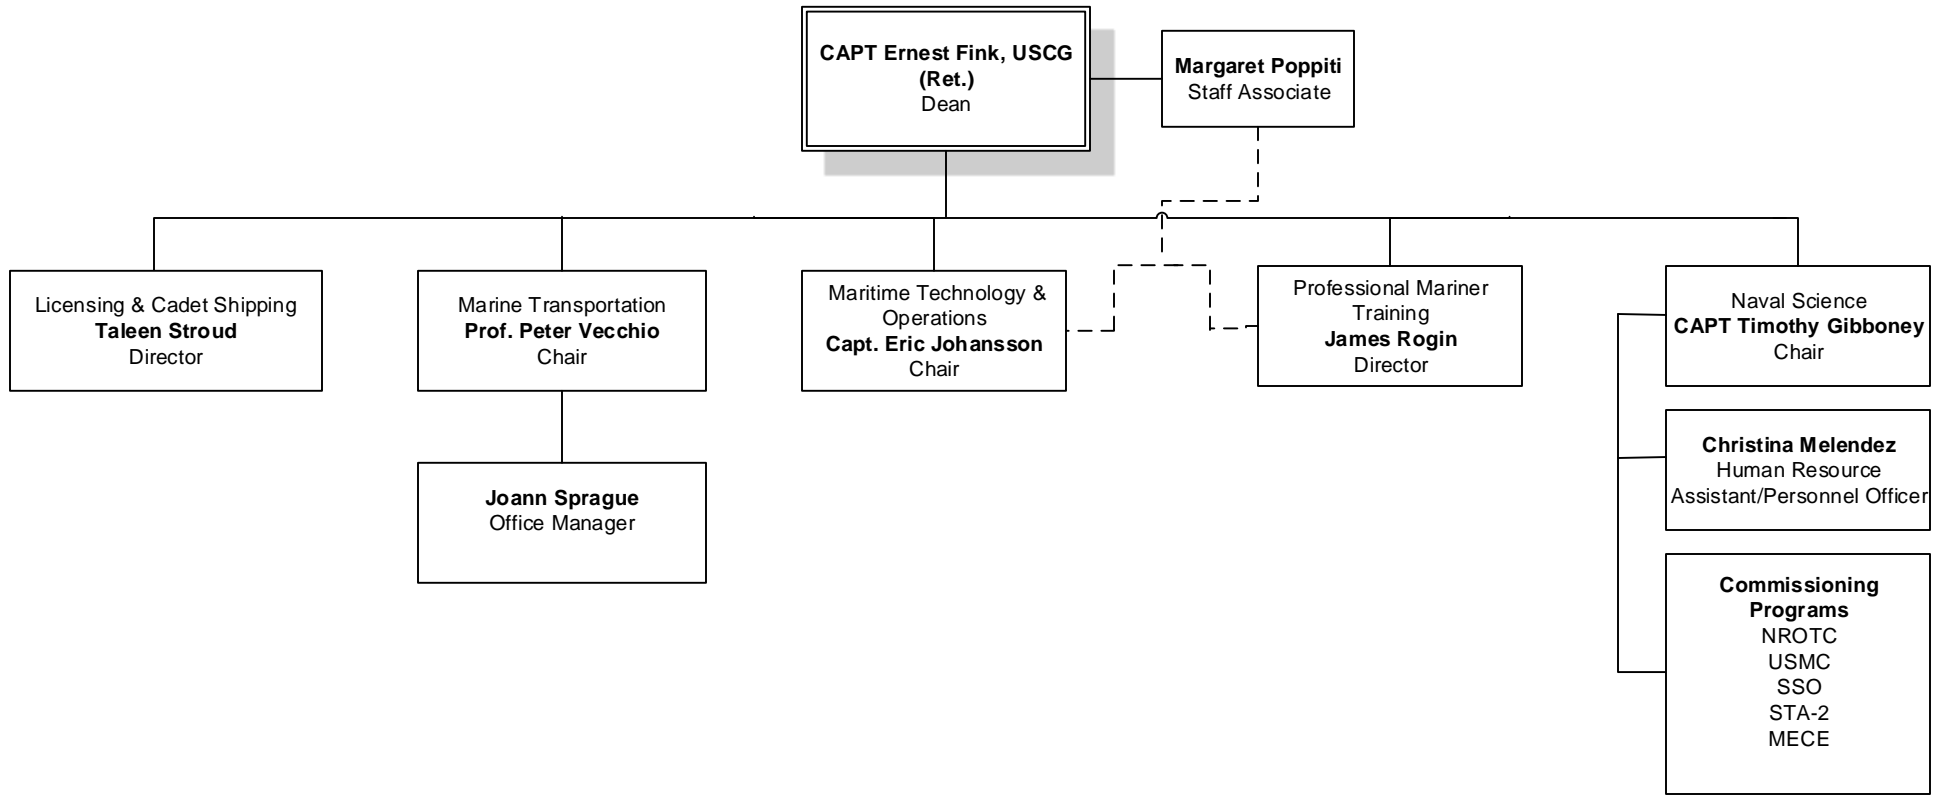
CAPT Ernest Fink, USCG (Ret.)
Dean

Margaret Poppiti
Staff Associate

Licensing & Cadet Shipping
Taleen Stroud
Director

Marine Transportation
Prof. Peter Vecchio
Chair

Joann Sprague
Office Manager

Maritime Technology & Operations
Capt. Eric Johansson
Chair

Professional Mariner Training
James Rogin
Director

Naval Science
CAPT Timothy Gibboney
Chair

Christina Melendez
Human Resource Assistant/Personnel Officer

Commissioning Programs
NROTC
USMC
SSO
STA-2
MECE